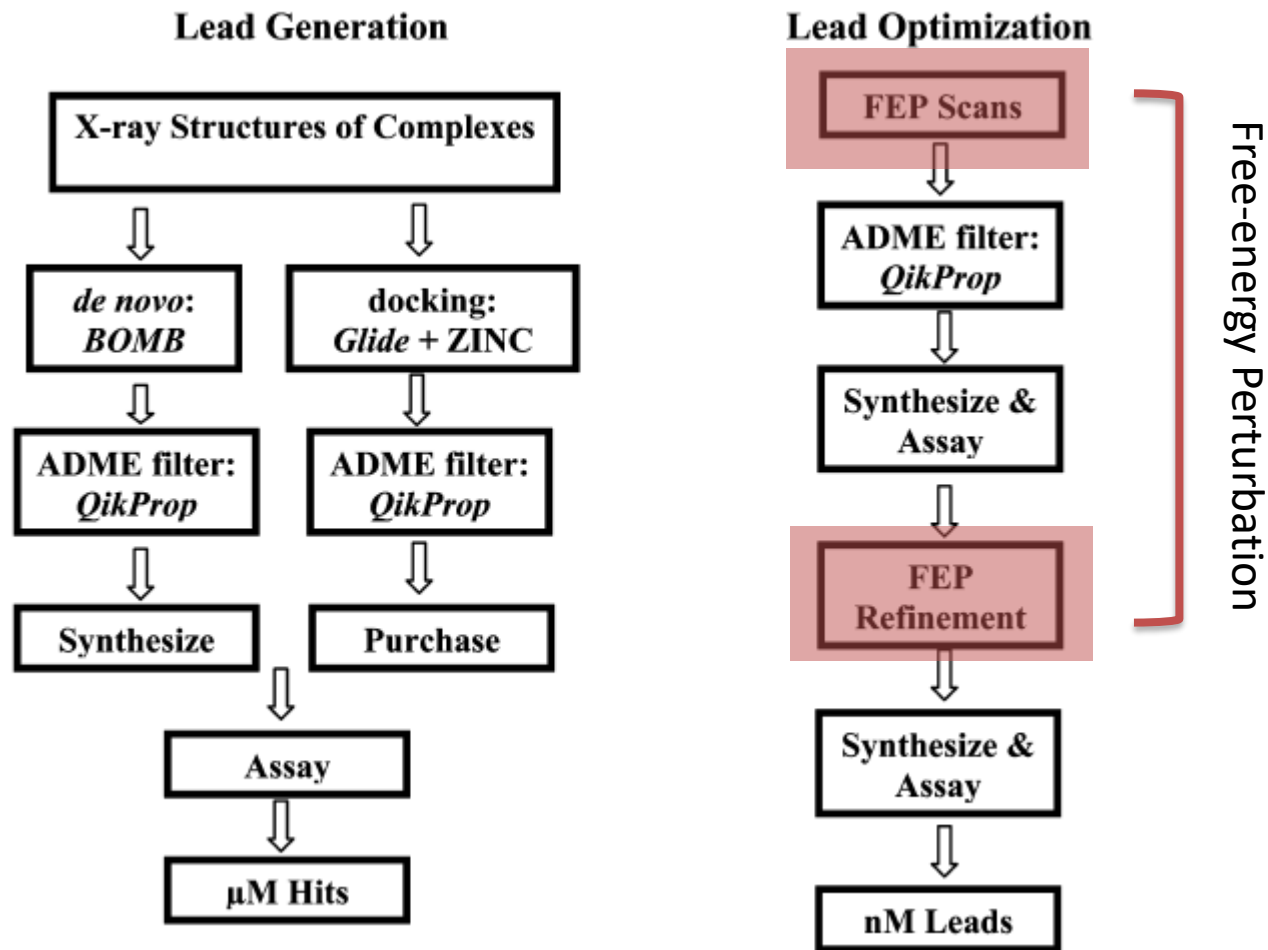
Lead Generation

X-ray Structures of Complexes

de novo: BOMB

docking: Glide + ZINC

ADME filter: QikProp

ADME filter: QikProp

Synthesize

Purchase

Assay

μM Hits

Lead Optimization

FEP Scans

ADME filter: QikProp

Synthesize & Assay

FEP Refinement

Synthesize & Assay

nM Leads

Free-energy Perturbation